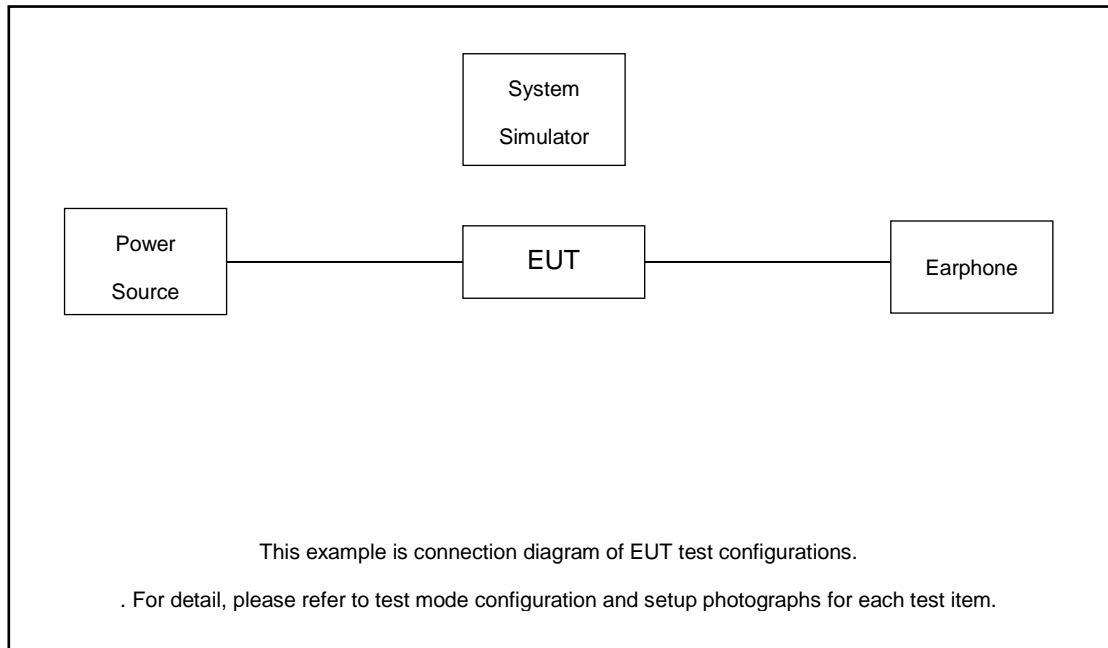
System Simulator

Power Source

EUT

Earphone

This example is connection diagram of EUT test configurations.

. For detail, please refer to test mode configuration and setup photographs for each test item.